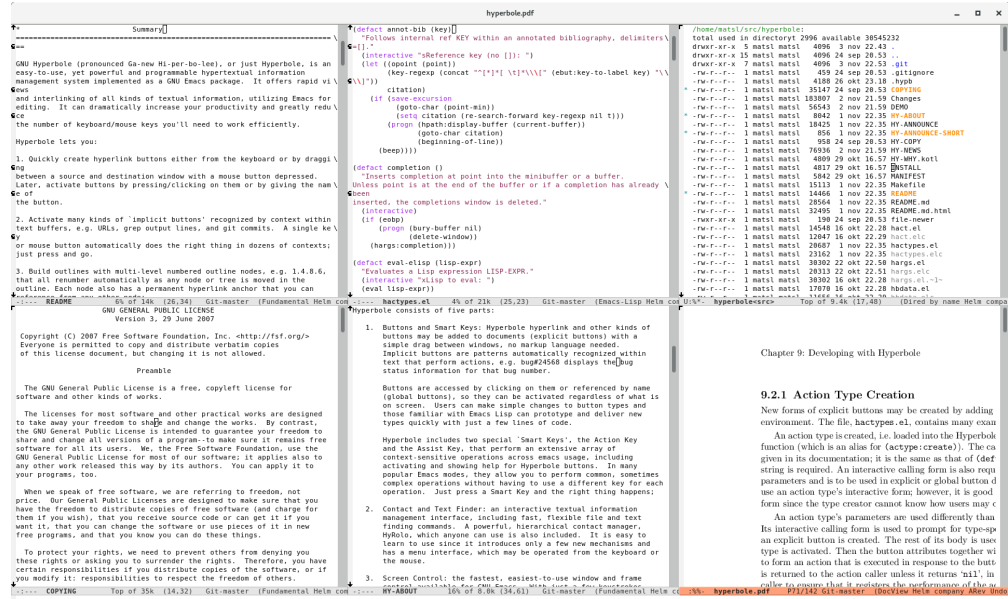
hyperbole.pdf

* Summary
===

GNU Hyperbole (pronounced Ga-new Hi-per-bo-lee), or just Hyperbole, is an easy-to-use, yet powerful and programmable hypertextual information management system implemented as a GNU Emacs package. It offers rapid views and interlinking of all kinds of textual information, utilizing Emacs for editing. It can dramatically increase your productivity and greatly reduce the number of keyboard/mouse keys you'll need to work efficiently.

Hyperbole lets you:

1. Quickly create hyperlink buttons either from the keyboard or by dragging between a source and destination window with a mouse button depressed. Later, activate buttons by pressing/clicking on them or by giving the name of the button.

2. Activate many kinds of `implicit buttons' recognized by context within text buffers, e.g. URLs, grep output lines, and git commits. A single key or mouse button automatically does the right thing in dozens of contexts; just press and go.

3. Build outlines with multi-level numbered outline nodes, e.g. 1.4.8.6, that all renumber automatically as any node or tree is moved in the outline. Each node also has a permanent hyperlink anchor that you can

-:--- README 6% of 14k (26,34) Git-master (Fundamental Helm com

(defact annot-bib (key)
"Follows internal ref KEY within an annotated bibliography, delimiters=[]."
(interactive "sReference key (no []): ")
(let ((opoint (point))
(key-regexp (concat "^[*]*[ \t]*\\\[" (ebut:key-to-label key) "\\]"))
citation)
(if (save-excursion
(goto-char (point-min))
(setq citation (re-search-forward key-regexp nil t)))
(progn (hpath:display-buffer (current-buffer))
(goto-char citation)
(beginning-of-line))
(beep))))

(defact completion ()
"Inserts completion at point into the minibuffer or a buffer.
Unless point is at the end of the buffer or if a completion has already been
inserted, the completions window is deleted."
(interactive)
(if (eobp)
(progn (bury-buffer nil)
(delete-window))
(hargs:completion)))

(defact eval-elisp (lisp-expr)
"Evaluates a Lisp expression LISP-EXPR."
(interactive "xLisp to eval: ")
(eval lisp-expr))

-:--- hactypes.el 4% of 21k (25,23) Git-master (Emacs-Lisp Helm com

/home/matsl/src/hyperbole:
total used in directory 2996 available 38545232
drwxr-xr-x 5 matsl matsl 4096 3 nov 22.43 .
drwxr-xr-x 15 matsl matsl 4096 24 sep 20.53 ..
drwxr-xr-x 7 matsl matsl 4096 3 nov 22.53 .git
-rw-r--r-- 1 matsl matsl 459 24 sep 20.53 .gitignore
-rw-r--r-- 1 matsl matsl 4188 26 okt 21.38 .hypb
-rw-r--r-- 1 matsl matsl 35147 24 sep 20.53 COPYING
-rw-r--r-- 1 matsl matsl 183807 2 nov 21.59 Changes
-rw-r--r-- 1 matsl matsl 56543 2 nov 21.59 DEMO
-rw-r--r-- 1 matsl matsl 8042 1 nov 22.35 HY-ABOUT
-rw-r--r-- 1 matsl matsl 18425 1 nov 22.35 HY-ANNOUNCE
-rw-r--r-- 1 matsl matsl 856 1 nov 22.35 HY-ANNOUNCE-SHORT
-rw-r--r-- 1 matsl matsl 958 24 sep 20.53 HY-COPY
-rw-r--r-- 1 matsl matsl 76936 2 nov 21.59 HY-NEWS
-rw-r--r-- 1 matsl matsl 4809 29 okt 16.57 HY-WHY.kotl
-rw-r--r-- 1 matsl matsl 4817 29 okt 16.57 INSTALL
-rw-r--r-- 1 matsl matsl 5842 29 okt 16.57 MANIFEST
-rw-r--r-- 1 matsl matsl 15113 1 nov 22.35 Makefile
-rw-r--r-- 1 matsl matsl 14466 1 nov 22.35 README
-rw-r--r-- 1 matsl matsl 28564 1 nov 22.35 README.md
-rw-r--r-- 1 matsl matsl 32495 1 nov 22.35 README.md.html
-rwxr-xr-x 1 matsl matsl 190 24 sep 20.53 file-newer
-rw-r--r-- 1 matsl matsl 14548 16 okt 22.28 hact.el
-rw-r--r-- 1 matsl matsl 12047 16 okt 22.29 hact.elc
-rw-r--r-- 1 matsl matsl 20687 1 nov 22.35 hactypes.el
-rw-r--r-- 1 matsl matsl 23162 1 nov 22.35 hactypes.elc
-rw-r--r-- 1 matsl matsl 30302 22 okt 22.50 hargs.el
-rw-r--r-- 1 matsl matsl 20313 22 okt 22.51 hargs.elc
-rw-r--r-- 1 matsl matsl 30302 16 okt 22.28 hargs.el.~1~
-rw-r--r-- 1 matsl matsl 17070 16 okt 22.29 hargs.elc

U:%%- hyperbole<src> Top of 9.4k (17,48) (Dired by name Helm compa

GNU GENERAL PUBLIC LICENSE
Version 3, 29 June 2007

Copyright (C) 2007 Free Software Foundation, Inc. <http://fsf.org/>
Everyone is permitted to copy and distribute verbatim copies of this license document, but changing it is not allowed.

Preamble

The GNU General Public License is a free, copyleft license for software and other kinds of works.

The licenses for most software and other practical works are designed to take away your freedom to share and change the works. By contrast, the GNU General Public License is intended to guarantee your freedom to share and change all versions of a program--to make sure it remains free software for all its users. We, the Free Software Foundation, use the GNU General Public License for most of our software; it applies also to any other work released this way by its authors. You can apply it to your programs, too.

When we speak of free software, we are referring to freedom, not price. Our General Public Licenses are designed to make sure that you have the freedom to distribute copies of free software (and charge for them if you wish), that you receive source code or can get it if you want it, that you can change the software or use pieces of it in new free programs, and that you know you can do these things.

To protect your rights, we need to prevent others from denying you these rights or asking you to surrender the rights. Therefore, you have certain responsibilities if you distribute copies of the software, or if you modify it: responsibilities to respect the freedom of others.

-:--- COPYING Top of 35k (14,32) Git-master (Fundamental Helm com

Hyperbole consists of five parts:

1. Buttons and Smart Keys: Hyperbole hyperlink and other kinds of buttons may be added to documents (explicit buttons) with a simple drag between windows, no markup language needed. Implicit buttons are patterns automatically recognized within text that perform actions, e.g. bug#24568 displays the bug status information for that bug number.

Buttons are accessed by clicking on them or referenced by name (global buttons), so they can be activated regardless of what is on screen. Users can make simple changes to button types and those familiar with Emacs Lisp can prototype and deliver new types quickly with just a few lines of code.

Hyperbole includes two special `Smart Keys', the Action Key and the Assist Key, that perform an extensive array of context-sensitive operations across emacs usage, including activating and showing help for Hyperbole buttons. In many popular Emacs modes, they allow you to perform common, sometimes complex operations without having to use a different key for each operation. Just press a Smart Key and the right thing happens;

2. Contact and Text Finder: an interactive textual information management interface, including fast, flexible file and text finding commands. A powerful, hierarchical contact manager, HyRolo, which anyone can use is also included. It is easy to learn to use since it introduces only a few new mechanisms and has a menu interface, which may be operated from the keyboard or the mouse.

3. Screen Control: the fastest, easiest-to-use window and frame

-:--- HY-ABOUT 16% of 8.0k (34,61) Git-master (Fundamental Helm com

Chapter 9: Developing with Hyperbole

9.2.1 Action Type Creation

New forms of explicit buttons may be created by adding environment. The file, hactypes.el, contains many exan

An action type is created, i.e. loaded into the Hyperbol function (which is an alias for (actype:create)). The ca given in its documentation; it is the same as that of (def string is required. An interactive calling form is also requ parameters and is to be used in explicit or global button d use an action type's interactive form; however, it is good form since the type creator cannot know how users may c

An action type's parameters are used differently than Its interactive calling form is used to prompt for type-sp an explicit button is created. The rest of its body is usec type is activated. Then the button attributes together wi to form an action that is executed in response to the butt is returned to the action caller unless it returns 'nil', in

-:%%- hyperbole.pdf P71/142 Git-master (DocView Helm company ARev Undo